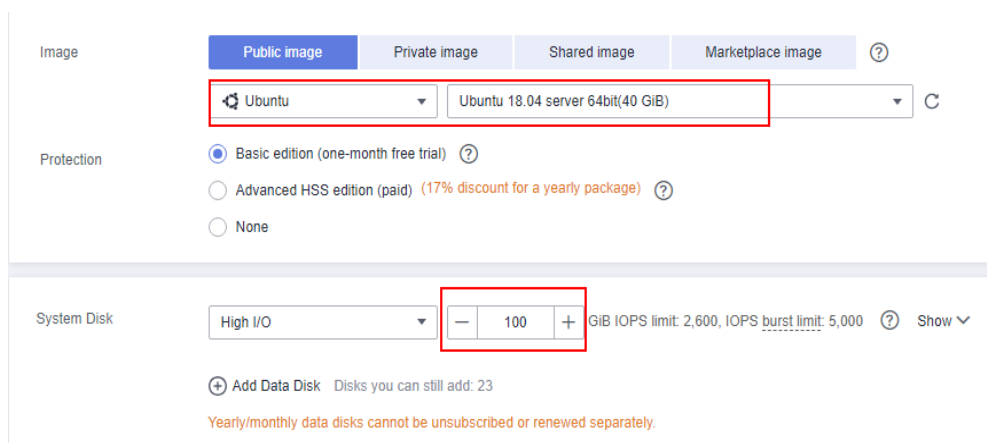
Image

Public image | Private image | Shared image | Marketplace image ?

Ubuntu

Ubuntu 18.04 server 64bit(40 GiB)

Protection

Basic edition (one-month free trial) ?

Advanced HSS edition (paid) (17% discount for a yearly package) ?

None

System Disk

High I/O

— 100 +

GiB IOPS limit: 2,600, IOPS burst limit: 5,000 ? Show

Add Data Disk Disks you can still add: 23

Yearly/monthly data disks cannot be unsubscribed or renewed separately.